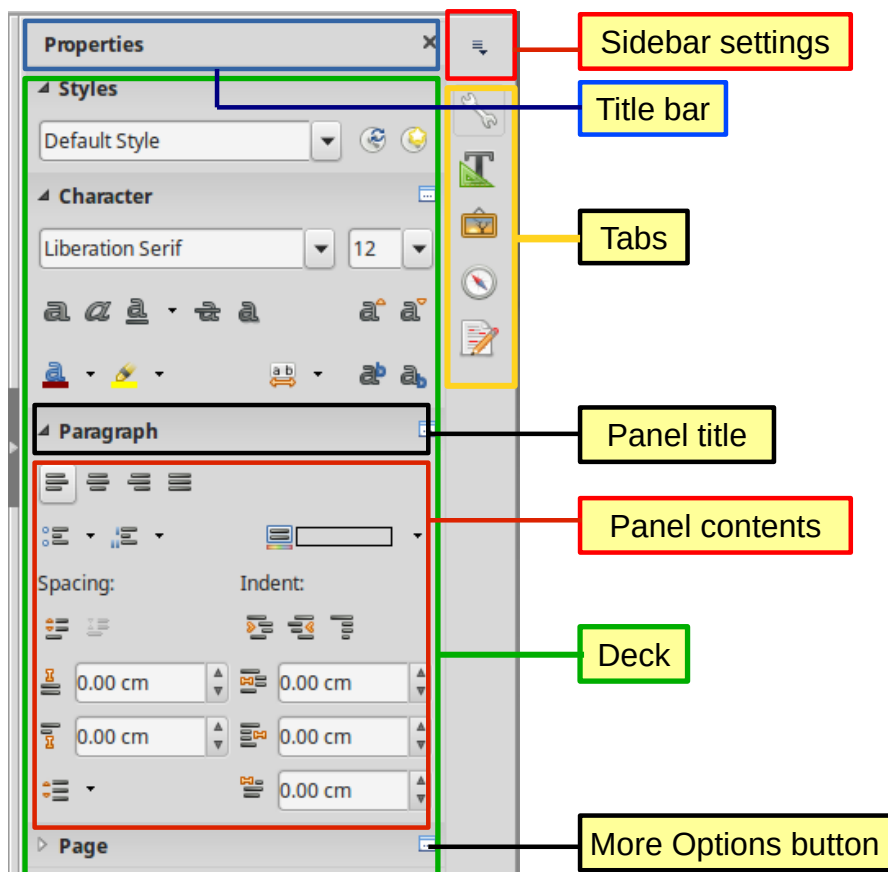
Properties ×

Styles

Default Style

Character

Liberation Serif

12

Paragraph

Spacing:

Indent:

0.00 cm

0.00 cm

0.00 cm

0.00 cm

0.00 cm

Page

Sidebar settings

Title bar

Tabs

Panel title

Panel contents

Deck

More Options button